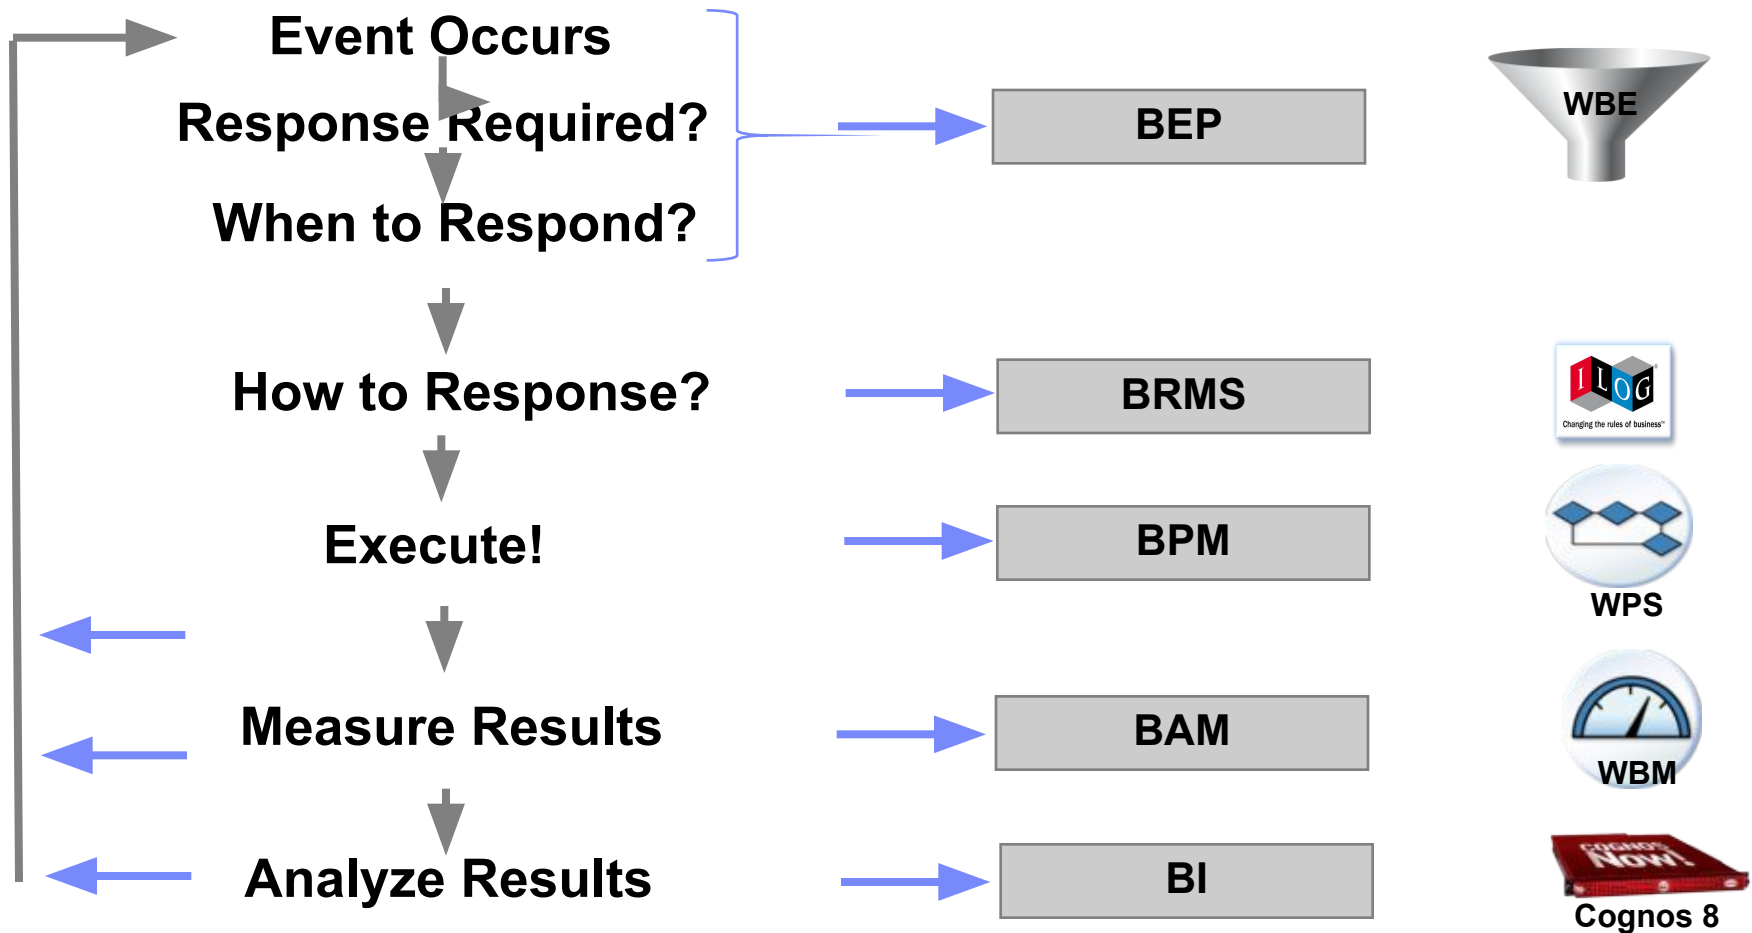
Event Occurs

Response Required?

When to Respond?

BEP

WBE

How to Response?

BRMS

ILOG
Changing the rules of business

Execute!

BPM

WPS

Measure Results

BAM

WBM

Analyze Results

BI

Cognos Now!

Cognos 8